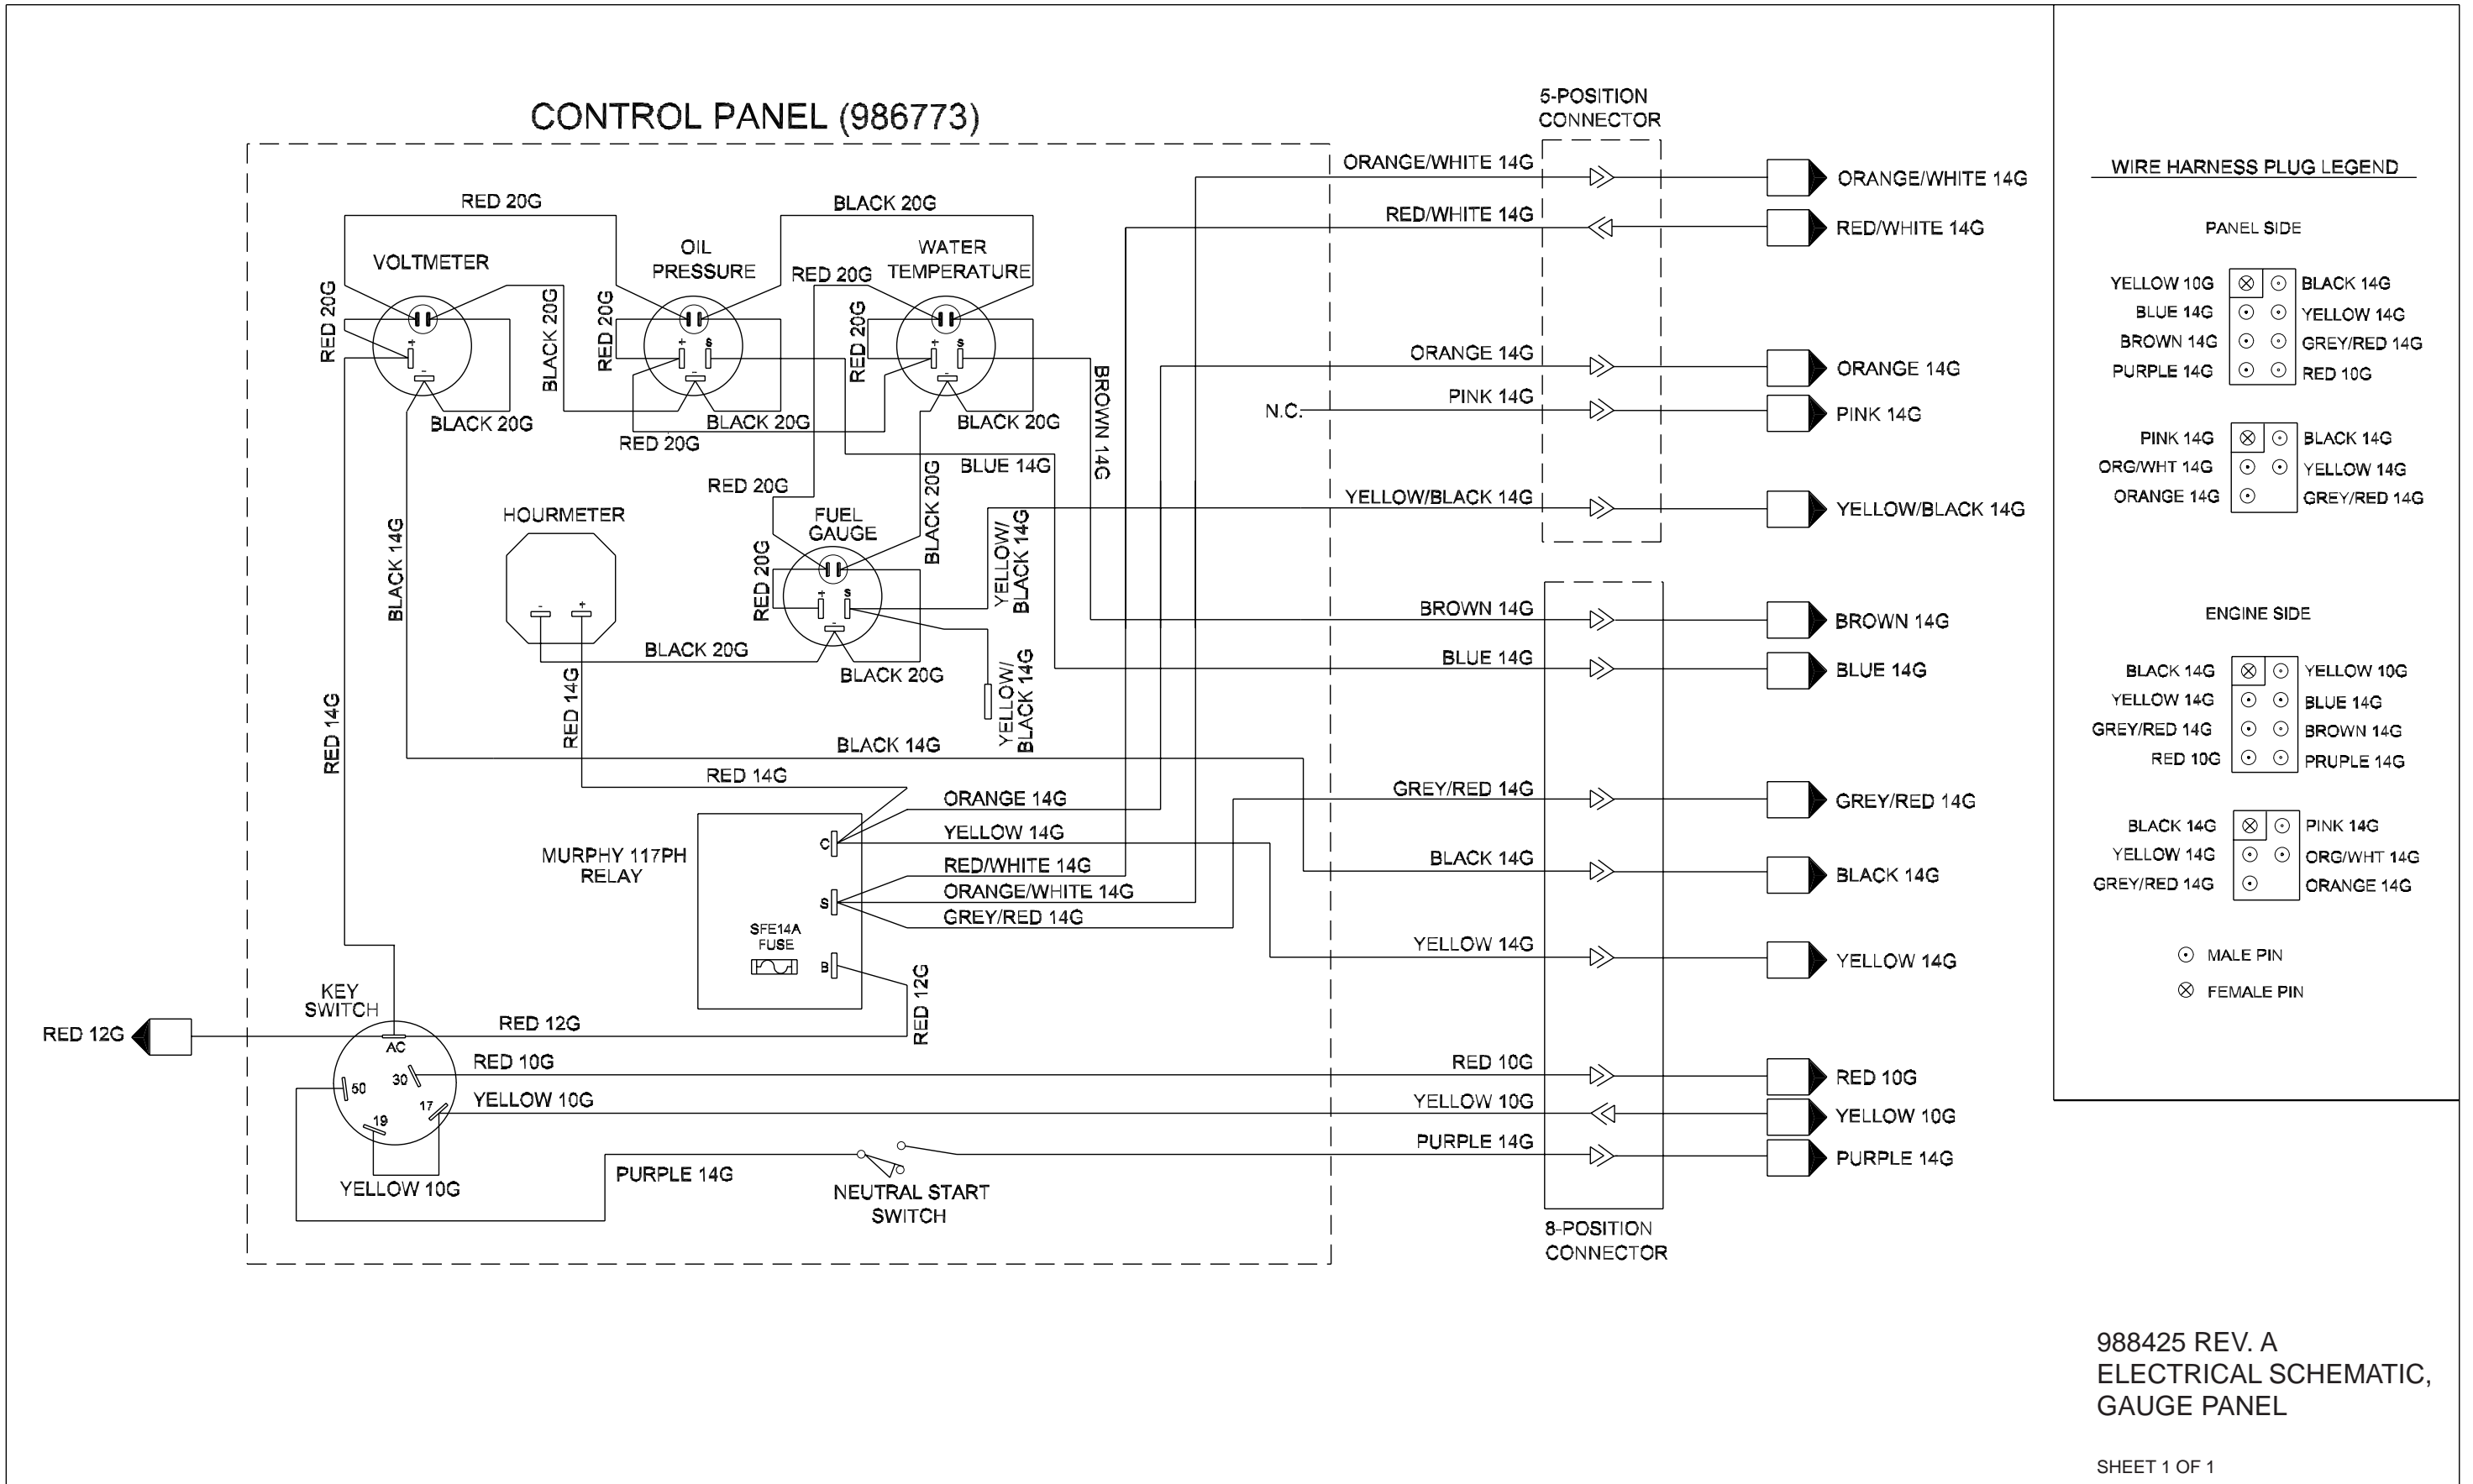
CONTROL PANEL (986773)

5-POSITION CONNECTOR

ORANGE/WHITE 14G
ORANGE/WHITE 14G
RED/WHITE 14G
RED/WHITE 14G
ORANGE 14G
ORANGE 14G
N.C.
PINK 14G
PINK 14G
YELLOW/BLACK 14G
YELLOW/BLACK 14G

RED 20G
BLACK 20G
VOLTMETER
OIL PRESSURE
WATER TEMPERATURE
RED 20G
RED 20G
BLACK 20G
RED 20G
RED 20G
BLACK 20G
BLACK 20G
RED 20G
BLACK 20G
BROWN 14G
BLUE 14G
RED 20G
HOURMETER
FUEL GAUGE
BLACK 20G
RED 20G
YELLOW/ BLACK 14G
BLACK 14G
BLACK 20G
BLACK 20G
YELLOW/ BLACK 14G
RED 14G
RED 14G
BLACK 14G
RED 14G

BROWN 14G
BROWN 14G
BLUE 14G
BLUE 14G
GREY/RED 14G
GREY/RED 14G
BLACK 14G
BLACK 14G
YELLOW 14G
YELLOW 14G

ORANGE 14G
YELLOW 14G
RED/WHITE 14G
ORANGE/WHITE 14G
GREY/RED 14G
MURPHY 117PH RELAY
C
S
B
SFE14A FUSE
RED 12G

KEY SWITCH
RED 12G
RED 12G
AC
RED 10G
50
30
YELLOW 10G
17
19
YELLOW 10G
PURPLE 14G
NEUTRAL START SWITCH

RED 10G
RED 10G
YELLOW 10G
YELLOW 10G
PURPLE 14G
PURPLE 14G
8-POSITION CONNECTOR

WIRE HARNESS PLUG LEGEND

PANEL SIDE

| YELLOW 10G | ⊗ | ⊙ | BLACK 14G |
|---|---|---|---|
| BLUE 14G | ⊙ | ⊙ | YELLOW 14G |
| BROWN 14G | ⊙ | ⊙ | GREY/RED 14G |
| PURPLE 14G | ⊙ | ⊙ | RED 10G |

| PINK 14G | ⊗ | ⊙ | BLACK 14G |
|---|---|---|---|
| ORG/WHT 14G | ⊙ | ⊙ | YELLOW 14G |
| ORANGE 14G | ⊙ | | GREY/RED 14G |

ENGINE SIDE

| BLACK 14G | ⊗ | ⊙ | YELLOW 10G |
|---|---|---|---|
| YELLOW 14G | ⊙ | ⊙ | BLUE 14G |
| GREY/RED 14G | ⊙ | ⊙ | BROWN 14G |
| RED 10G | ⊙ | ⊙ | PRUPLE 14G |

| BLACK 14G | ⊗ | ⊙ | PINK 14G |
|---|---|---|---|
| YELLOW 14G | ⊙ | ⊙ | ORG/WHT 14G |
| GREY/RED 14G | ⊙ | | ORANGE 14G |

⊙ MALE PIN
⊗ FEMALE PIN

988425 REV. A
ELECTRICAL SCHEMATIC, GAUGE PANEL

SHEET 1 OF 1